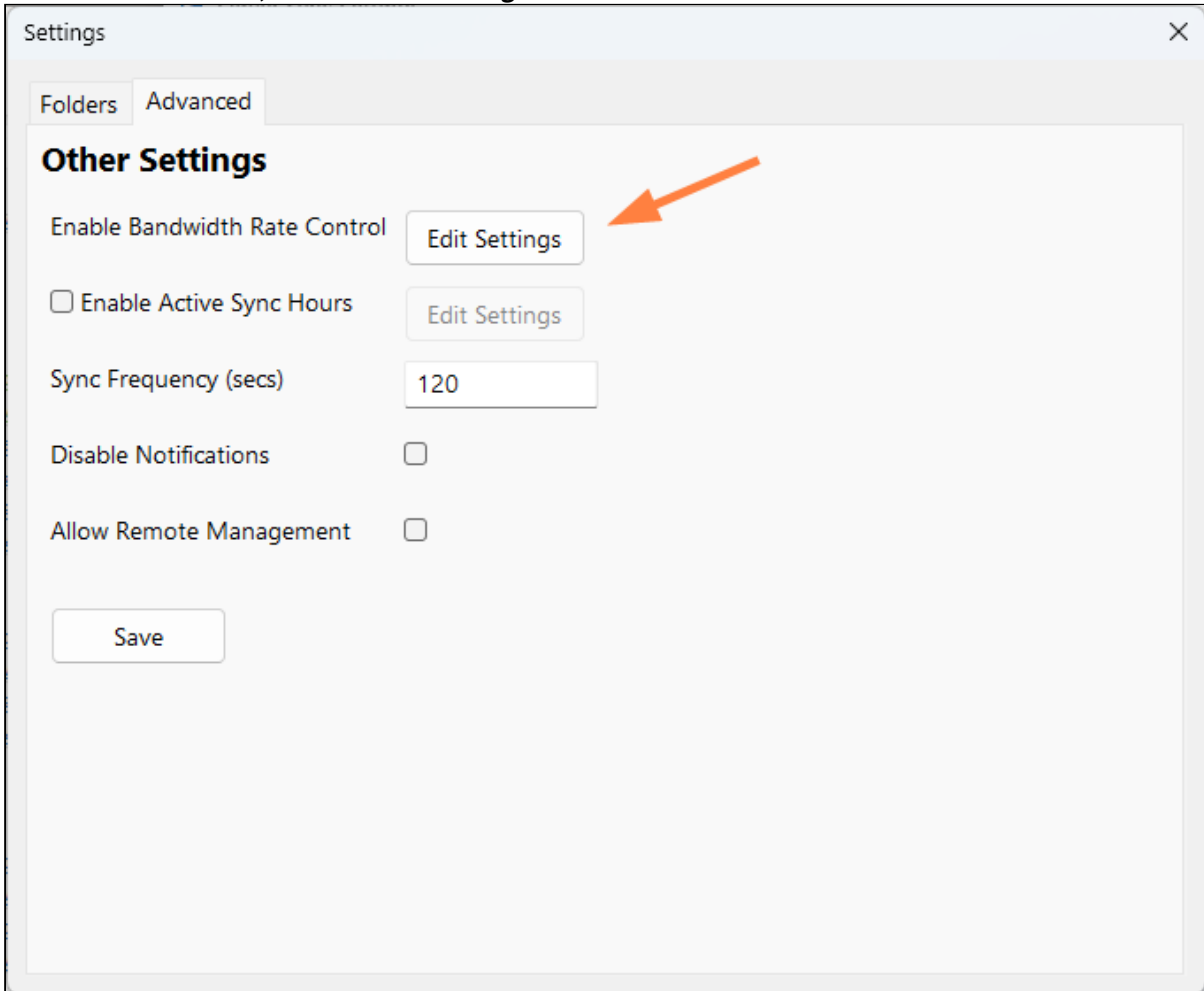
Settings

×

Folders

Advanced

Other Settings

Enable Bandwidth Rate Control

Edit Settings

Enable Active Sync Hours

Edit Settings

Sync Frequency (secs)

120

Disable Notifications

Allow Remote Management

Save